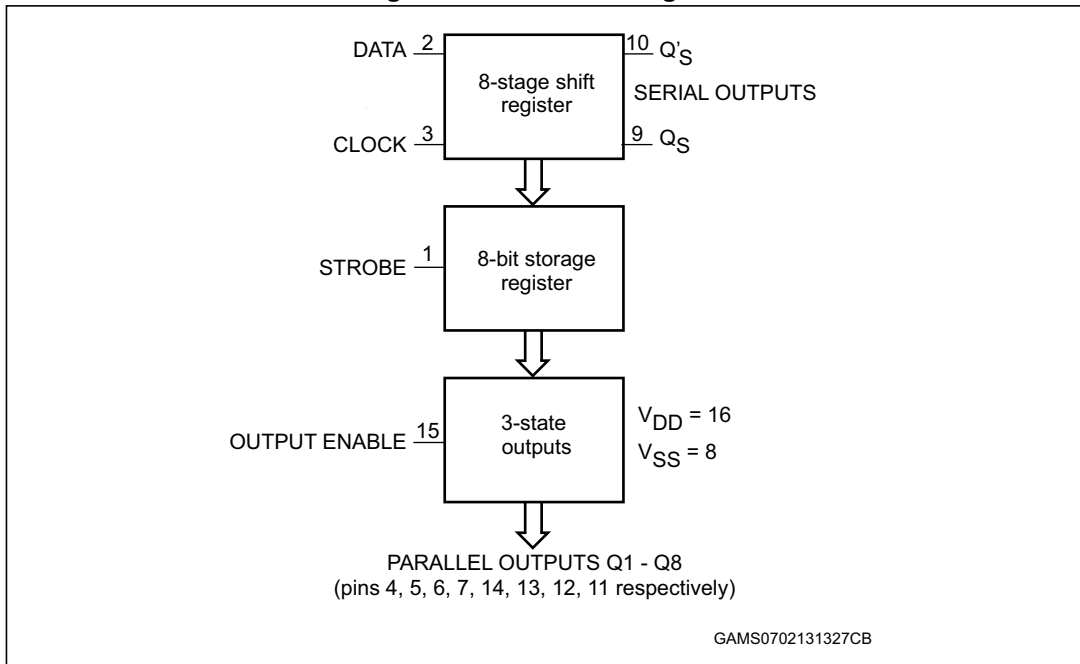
DATA 2
CLOCK 3
8-stage shift register
10 $Q'_S$
SERIAL OUTPUTS
9 $Q_S$

STROBE 1
8-bit storage register

OUTPUT ENABLE 15
3-state outputs
$V_{DD}$ = 16
$V_{SS}$ = 8

PARALLEL OUTPUTS Q1 - Q8
(pins 4, 5, 6, 7, 14, 13, 12, 11 respectively)

GAMS0702131327CB